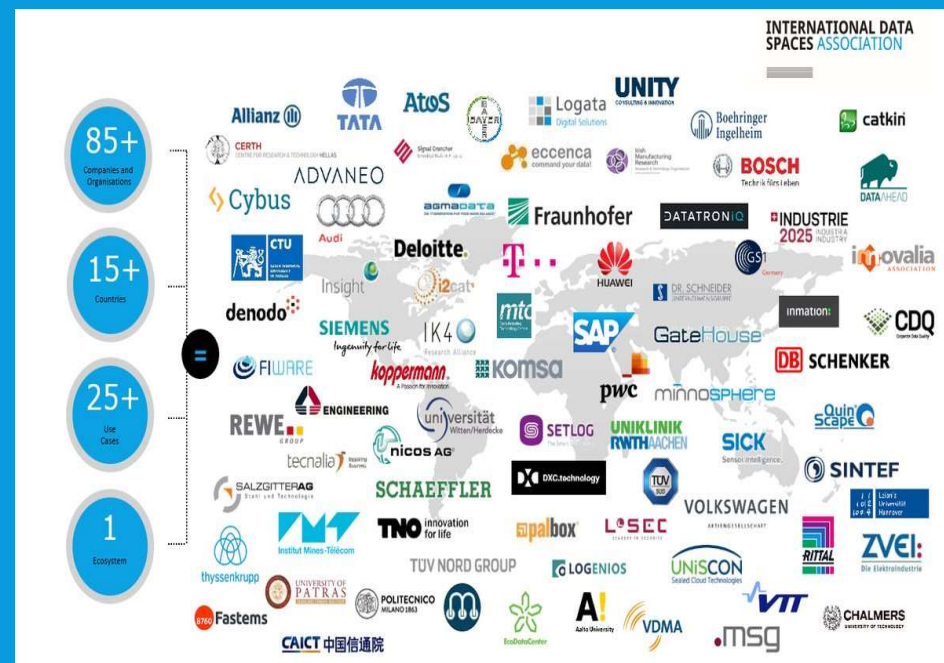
INTERNATIONAL DATA SPACES ASSOCIATION

85+
Companies and Organisations

15+
Countries

25+
Use Cases

1
Ecosystem

=

Allianz
TATA
AtoS
BAYER
Logata Digital Solutions
UNITY CONSULTING & INNOVATION
Boehringer Ingelheim
catkin
CERTH CENTRE FOR RESEARCH & TECHNOLOGY HELLAS
Signal Cruncher
eccenca command your data!
Irish Manufacturing Research
BOSCH Technik fürs Leben
DATAAHEAD
ADVANEO
Cybus
Audi
agmadata
Fraunhofer
DATATRONIQ
INDUSTRIE 2025
CTU
Deloitte.
T
HUAWEI
GS1 Germany
innovalia ASSOCIATION
Insight
i2cat
mtc
DR. SCHNEIDER
inmation
CDQ
denodo
SIEMENS Ingenuity for life
IK4 Research Alliance
SAP
GateHouse
FIWARE
koppermann
KOMSA
pwc
DB SCHENKER
ENGINEERING
universität Witten/Herdecke
minnosphere
REWE GROUP
nicos AG
SETLOG
UNIKLINIK RWTHAACHEN
SICK Sensor Intelligence.
QuinScape
tecnalia
SINTEF
SALZGITTER AG Stahl und Technologie
SCHAEFFLER
DXC.technology
TÜV
VOLKSWAGEN AKTIENGESELLSCHAFT
Leibniz Universität Hannover
Institut Mines-Télécom
TNO innovation for life
palbox
LSEC
RITTAL
ZVEI: Die Elektroindustrie
thyssenkrupp
UNIVERSITY OF PATRAS
TÜV NORD GROUP
LOGENIOS
UNISCON Sealed Cloud Technologies
Fastems
POLITECNICO MILANO 1863
EcoDataCenter
Aalto University
VDMA
VTT
CHALMERS UNIVERSITY OF TECHNOLOGY
CAICT 中国信通院
.msg